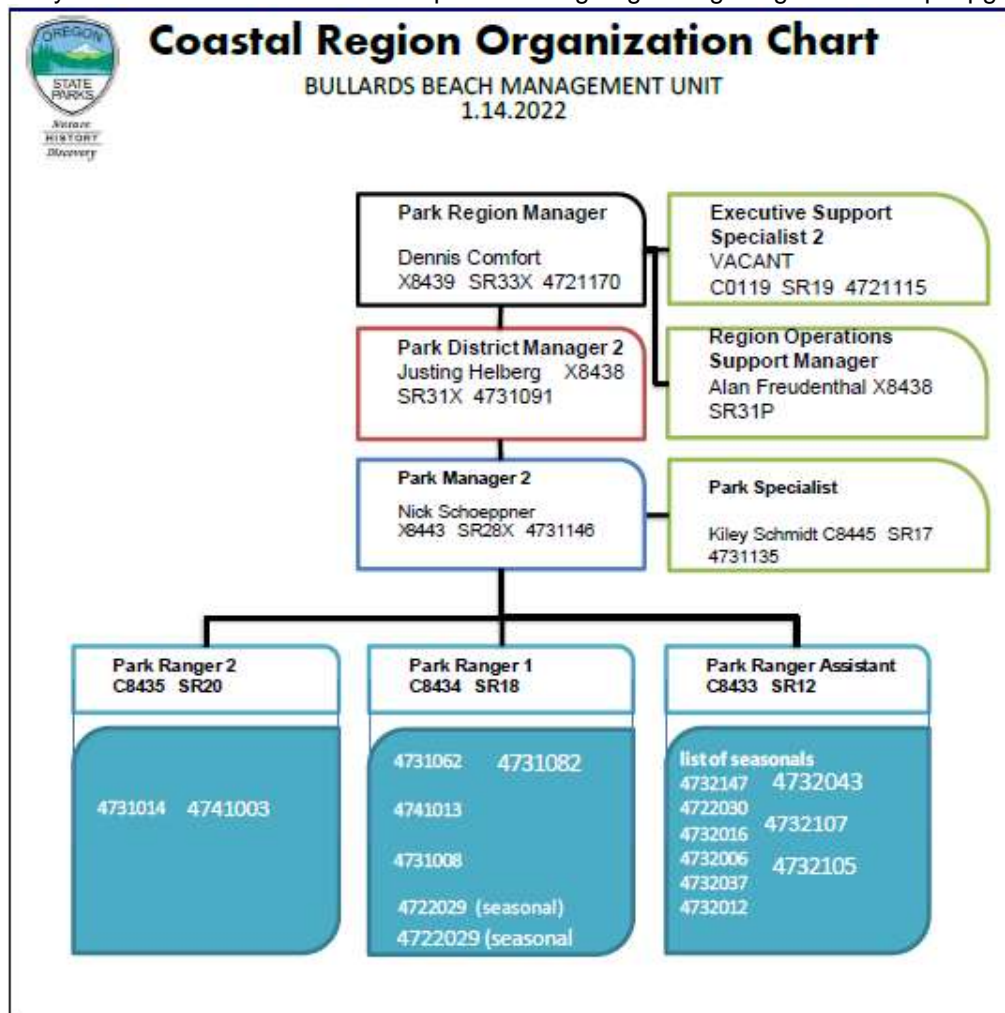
OREGON
STATE PARKS
Nature
HISTORY
Discovery

Coastal Region Organization Chart
BULLARDS BEACH MANAGEMENT UNIT
1.14.2022

Park Region Manager
Dennis Comfort
X8439 SR33X 4721170

Executive Support Specialist 2
VACANT
C0119 SR19 4721115

Park District Manager 2
Justing Helberg X8438
SR31X 4731091

Region Operations Support Manager
Alan Freudenthal X8438
SR31P

Park Manager 2
Nick Schoeppner
X8443 SR28X 4731146

Park Specialist
Kiley Schmidt C8445 SR17
4731135

Park Ranger 2
C8435 SR20

4731014 4741003

Park Ranger 1
C8434 SR18

4731062 4731082
4741013
4731008
4722029 (seasonal)
4722029 (seasonal

Park Ranger Assistant
C8433 SR12

list of seasonals
4732147 4732043
4722030
4732016 4732107
4732006 4732105
4732037
4732012